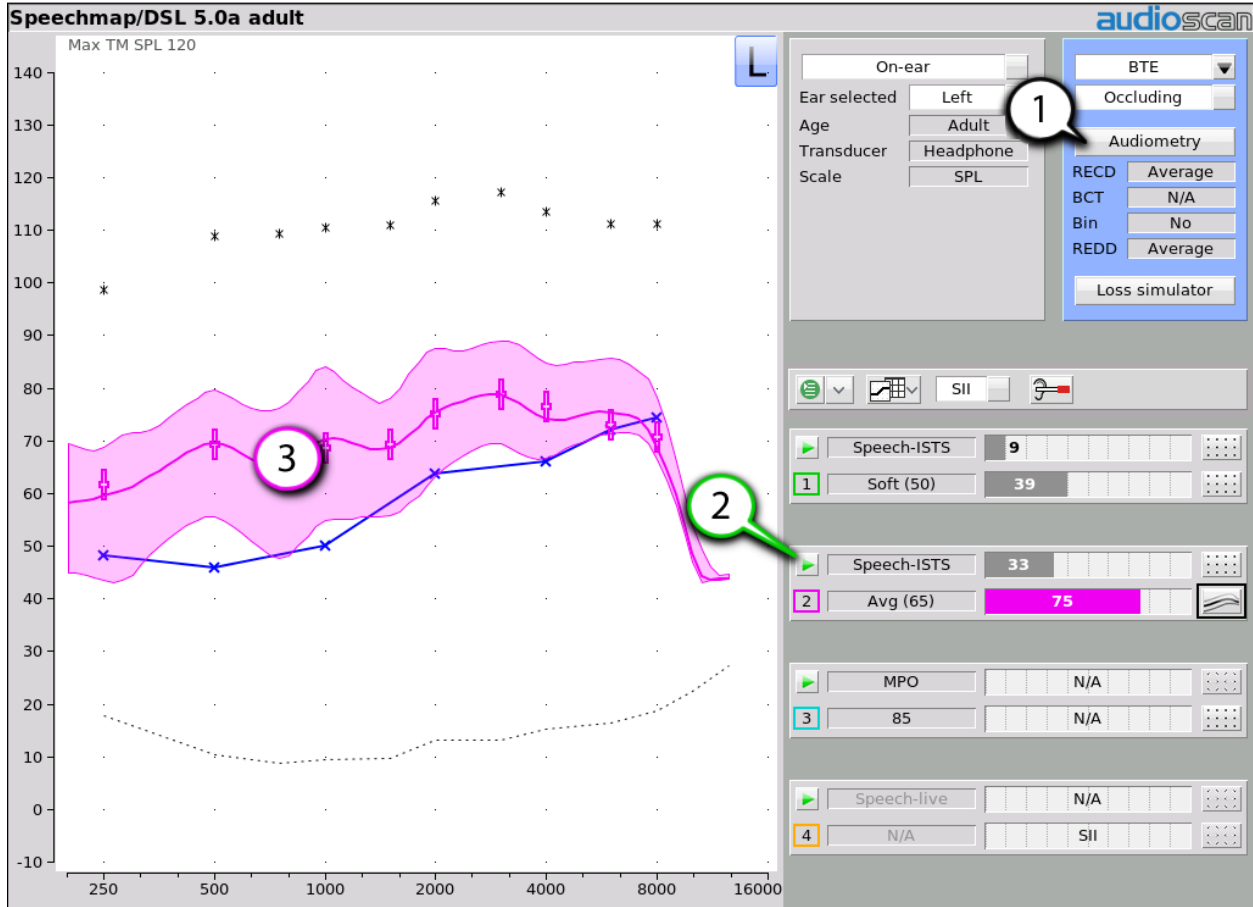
Speechmap/DSL 5.0a adult
audioscan

Max TM SPL 120
L

140
130
120
110
100
90
80
70
60
50
40
30
20
10
0
-10

250 500 1000 2000 4000 8000 16000

3

On-ear
Ear selected Left
Age Adult
Transducer Headphone
Scale SPL

1

BTE
Occluding
Audiometry
RECD Average
BCT N/A
Bin No
REDD Average
Loss simulator

SII

Speech-ISTS 9
1 Soft (50) 39

2

Speech-ISTS 33
2 Avg (65) 75

MPO N/A
3 85 N/A

Speech-live N/A
4 N/A SII